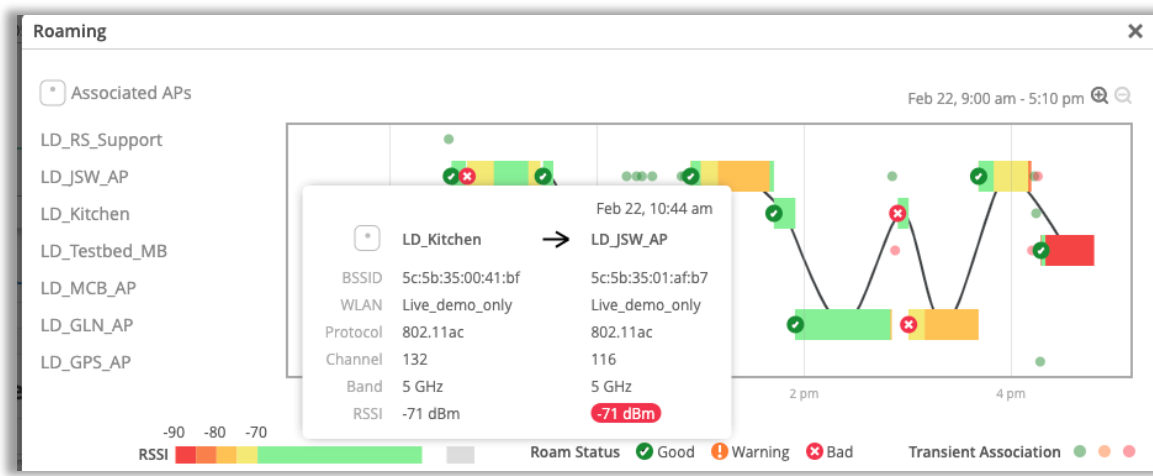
Roaming

Associated APs

Feb 22, 9:00 am - 5:10 pm

LD_RS_Support
LD_JSW_AP
LD_Kitchen
LD_Testbed_MB
LD_MCB_AP
LD_GLN_AP
LD_GPS_AP

Feb 22, 10:44 am

| | LD_Kitchen | → | LD_JSW_AP |
|---|---|---|---|
| BSSID | 5c:5b:35:00:41:bf | | 5c:5b:35:01:af:b7 |
| WLAN | Live_demo_only | | Live_demo_only |
| Protocol | 802.11ac | | 802.11ac |
| Channel | 132 | | 116 |
| Band | 5 GHz | | 5 GHz |
| RSSI | -71 dBm | | -71 dBm |

2 pm
4 pm

RSSI -90 -80 -70

Roam Status Good Warning Bad

Transient Association